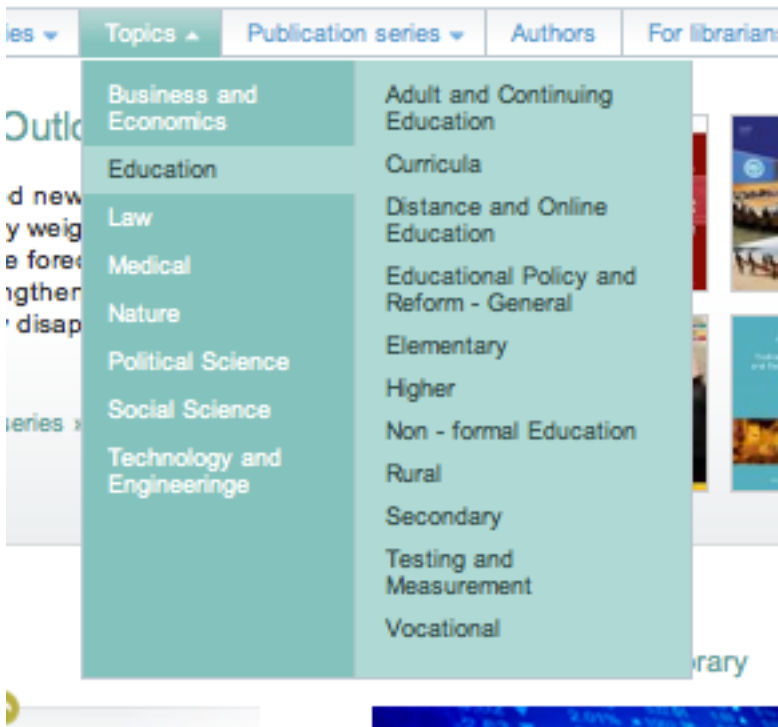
ies ▾ Topics ▴ Publication series ▾ Authors For librarians

Business and Economics
Education
Law
Medical
Nature
Political Science
Social Science
Technology and Engineeringe

Adult and Continuing Education
Curricula
Distance and Online Education
Educational Policy and Reform - General
Elementary
Higher
Non - formal Education
Rural
Secondary
Testing and Measurement
Vocational

Outl
d new
y weig
e fore
ngther
disap

series »

rary